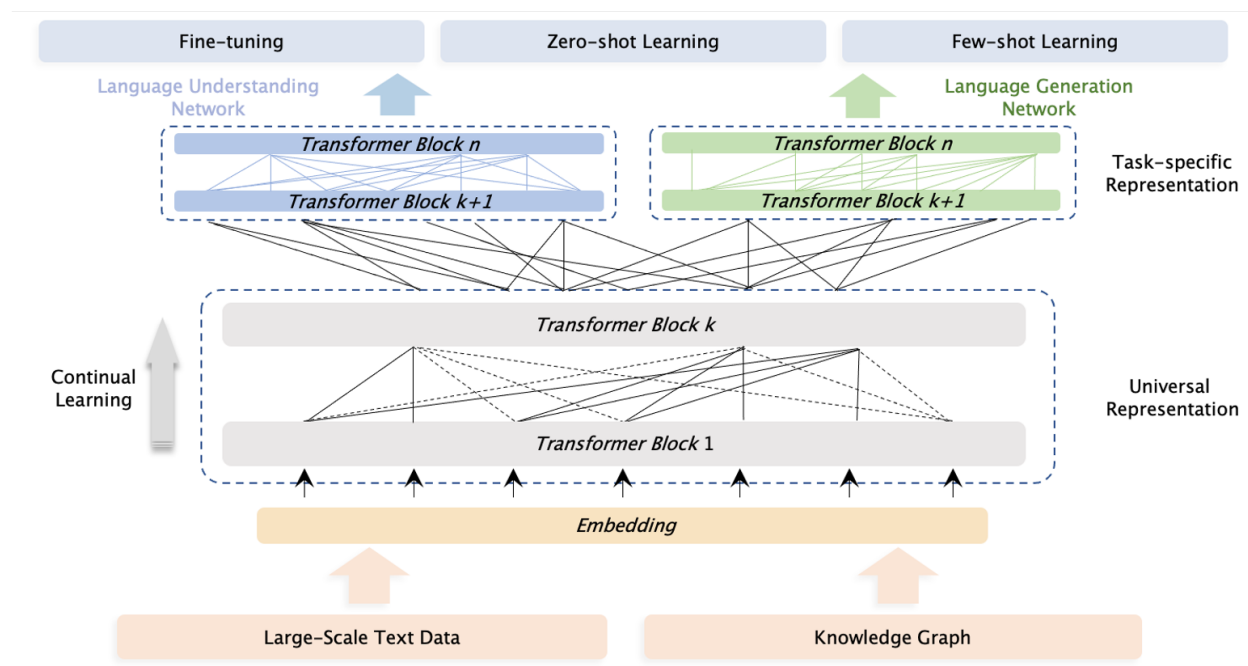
Fine-tuning

Zero-shot Learning

Few-shot Learning

Language Understanding Network

Language Generation Network

Transformer Block n

Transformer Block k+1

Transformer Block n

Transformer Block k+1

Task-specific Representation

Transformer Block k

Continual Learning

Transformer Block 1

Universal Representation

Embedding

Large-Scale Text Data

Knowledge Graph